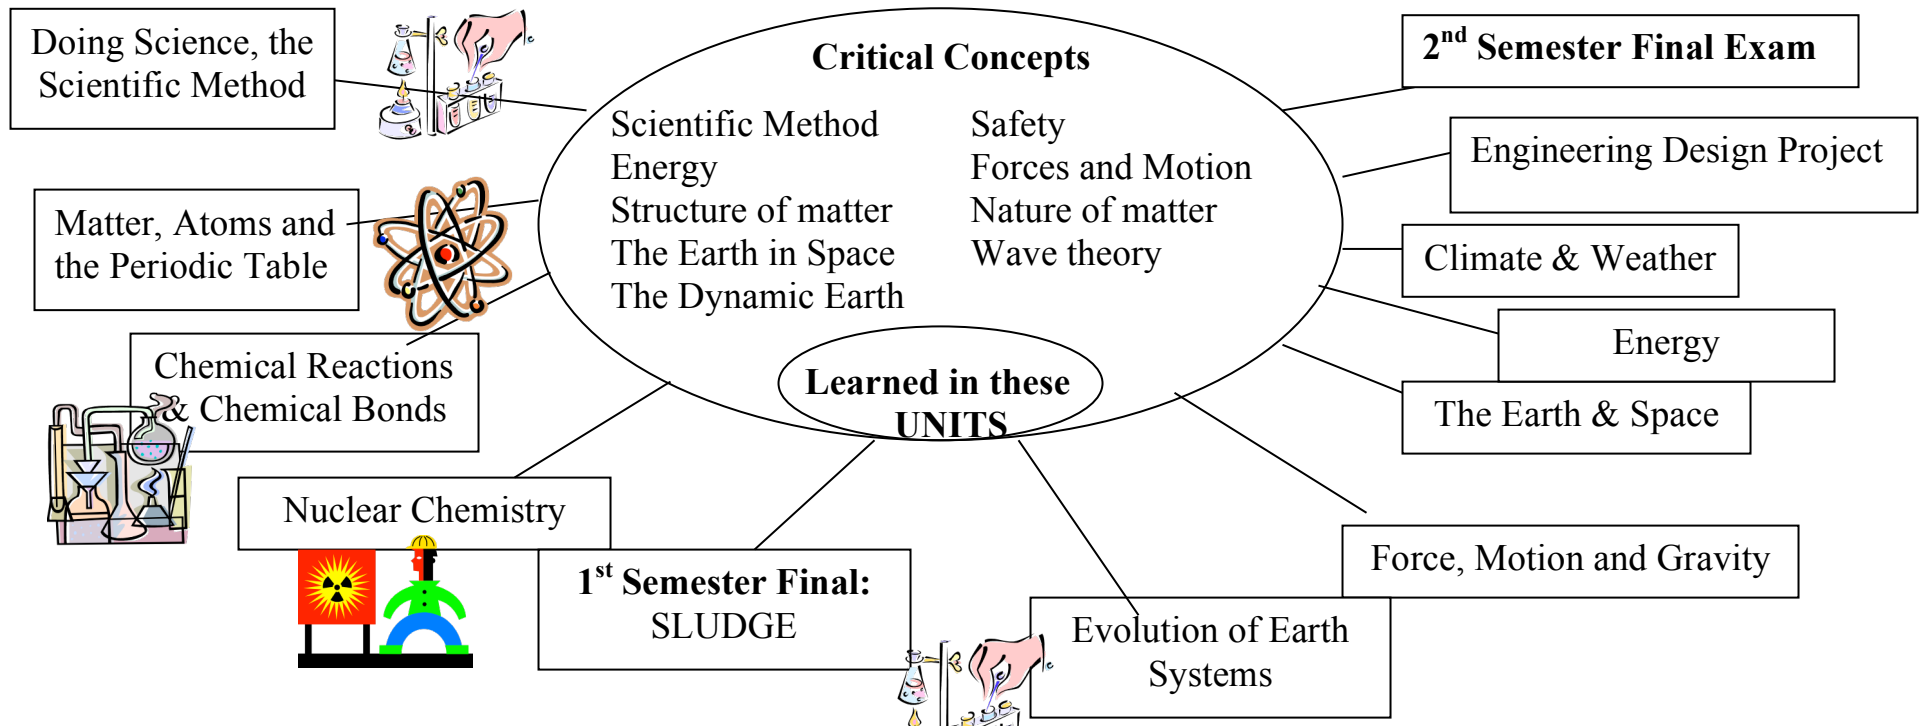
Doing Science, the Scientific Method

Critical Concepts

Scientific Method
Energy
Structure of matter
The Earth in Space
The Dynamic Earth

Safety
Forces and Motion
Nature of matter
Wave theory

$2^{nd}$ Semester Final Exam

Engineering Design Project

Matter, Atoms and the Periodic Table

Climate & Weather

Energy

Chemical Reactions & Chemical Bonds

Learned in these UNITS

The Earth & Space

Nuclear Chemistry

Force, Motion and Gravity

$1^{st}$ Semester Final: SLUDGE

Evolution of Earth Systems